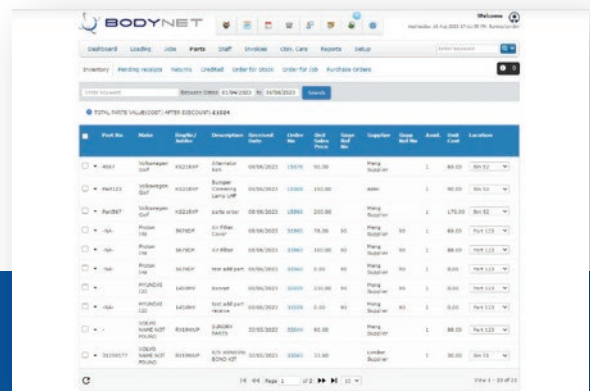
BODYNET

Welcome
Wednesday 16 Aug 2023 17:11:35 PM - Bumrauser Admin

Dashboard Loading Jobs Parts Staff Invoices Cust. Care Reports Setup

Enter keyword

Inventory Pending receipts Returns Credited Order for stock Order for Job Purchase Orders

Enter keyword Between Dates 01/06/2023 to 16/08/2023 Search

TOTAL PARTS VALUE(COST) AFTER DISCOUNT: £3824

| | Part No | Make | Engine/Job | Description | Received Date | Order No | Unit Sales Price | Supp Ref No | Supplier | Supp Ref No | Avail. | Unit Cost | Location |
|---|---|---|---|---|---|---|---|---|---|---|---|---|---|
| | 4567 | Volkswagen Golf | KS21EXP | Alternator Belt | 08/06/2023 | 15959 | 90.00 | | Pleng Supplier | | 1 | 80.00 | Bin 02 |
| | Part123 | Volkswagen Golf | KS21EXP | Bumper Connecting Lamp LHF | 08/06/2023 | 15960 | 100.00 | | ABM | | 1 | 90.00 | Bin 02 |
| | Part567 | Volkswagen Golf | KS21EXP | parts order | 08/06/2023 | 15963 | 200.00 | | Pleng Supplier | | 1 | 175.00 | Bin 02 |
| | -N/A- | Proton 146 | 567NDP | Air Filter Cover | 08/06/2023 | 33961 | 78.00 | 90 | Pleng Supplier | 90 | 1 | 69.00 | Part 123 |
| | -N/A- | Proton 146 | 567NDP | Air Filter | 08/06/2023 | 33961 | 100.00 | 90 | Pleng Supplier | 90 | 1 | 80.00 | Part 123 |
| | -N/A- | Proton 146 | 567NDP | test add part | 08/06/2023 | 33961 | 0.00 | 90 | Pleng Supplier | 90 | 1 | 0.00 | Part 123 |
| | - | HYUNDAI I20 | 1414RFV | Bonnet | 08/06/2023 | 33309 | 230.00 | 90 | Pleng Supplier | 90 | 1 | 200.00 | Part 123 |
| | -N/A- | HYUNDAI I20 | 1414RFV | test add part receive | 08/06/2023 | 33309 | 0.00 | 90 | Pleng Supplier | 90 | 1 | 0.00 | Part 123 |
| | - | VOLVO NAME NOT FOUND | R319HUP | SUNDRY PARTS | 30/05/2023 | 33644 | 90.00 | | Pleng Supplier | | 1 | 88.00 | Part 123 |
| | 31256177 | VOLVO NAME NOT FOUND | R319HUP | R/S WINDOW BOND KIT | 03/05/2023 | 33644 | 33.60 | | London Supplier | | 1 | 30.00 | Bin 02 |

Page 1 of 2 10

View 1 - 10 of 20